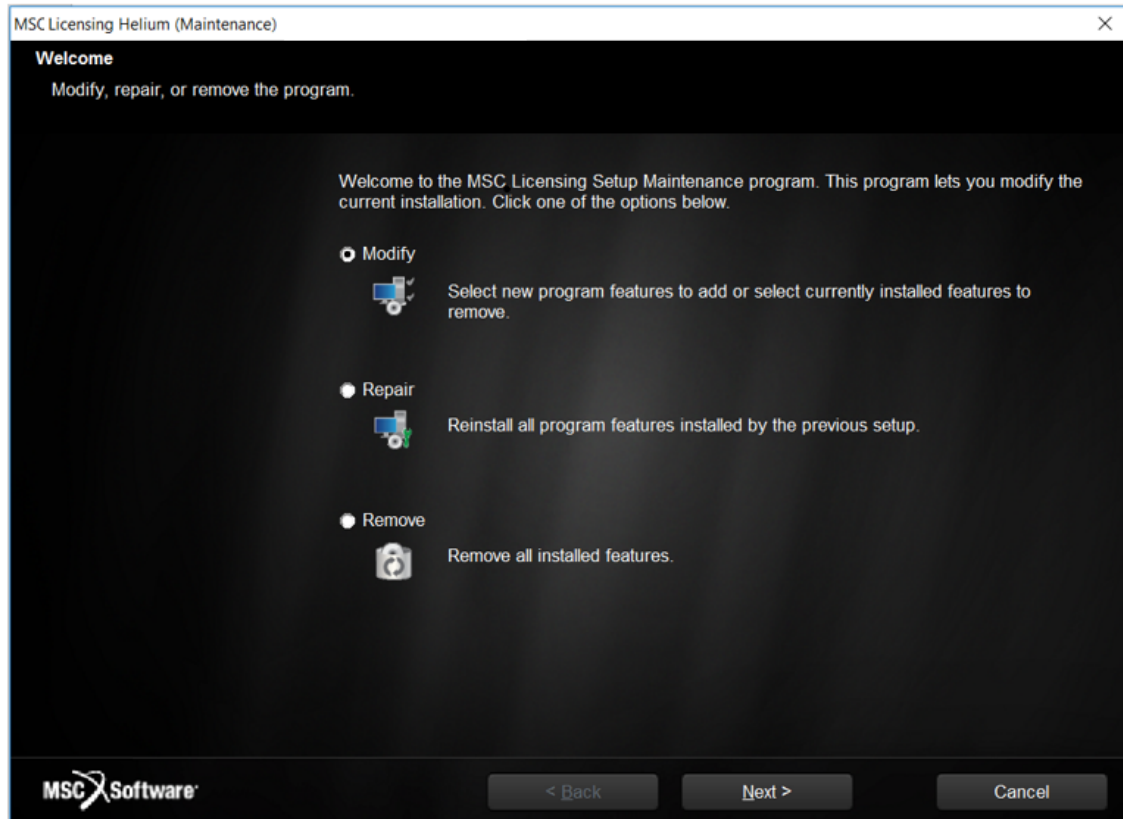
MSC Licensing Helium (Maintenance)
×

Welcome

Modify, repair, or remove the program.

Welcome to the MSC Licensing Setup Maintenance program. This program lets you modify the current installation. Click one of the options below.

Modify

Select new program features to add or select currently installed features to remove.

Repair

Reinstall all program features installed by the previous setup.

Remove

Remove all installed features.

MSC Software

< Back

Next >

Cancel